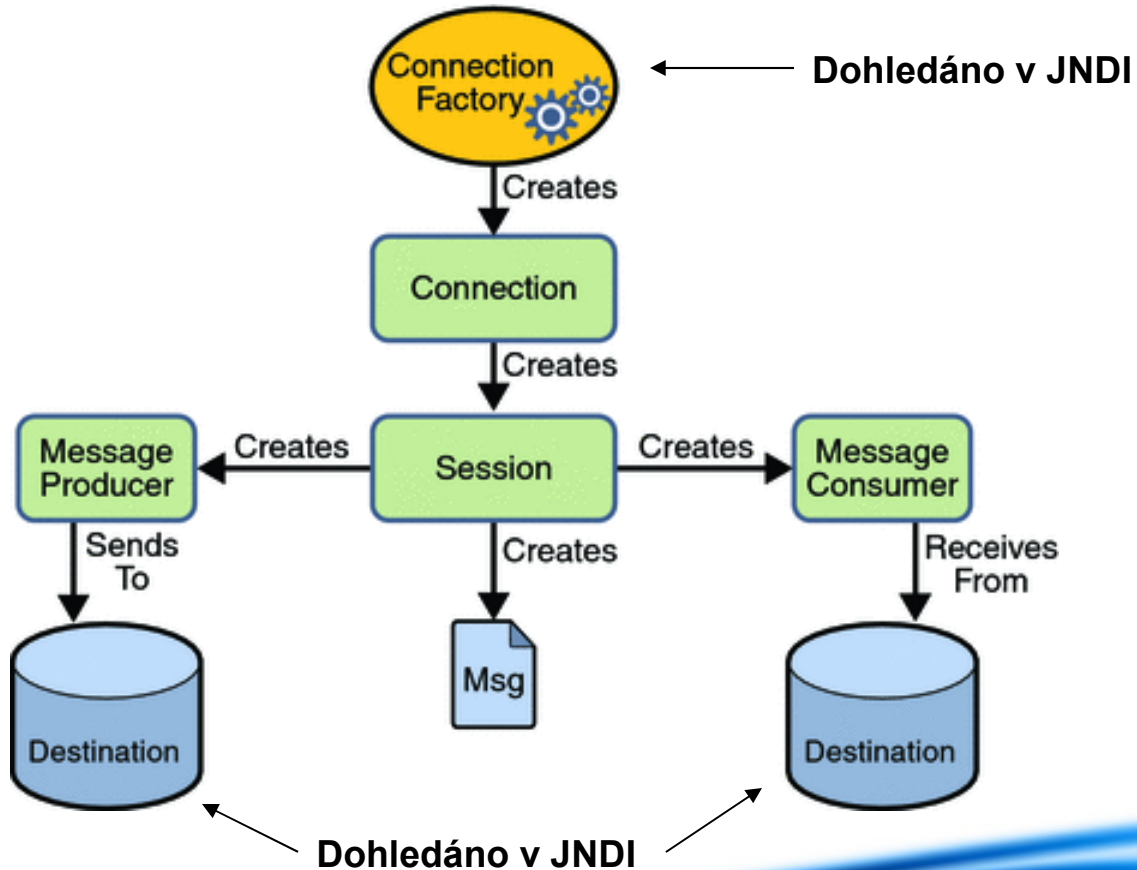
Connection Factory

Dohledáno v JNDI

Creates

Connection

Creates

Message Producer

Creates

Session

Creates

Message Consumer

Sends To

Creates

Receives From

Msg

Destination

Destination

Dohledáno v JNDI